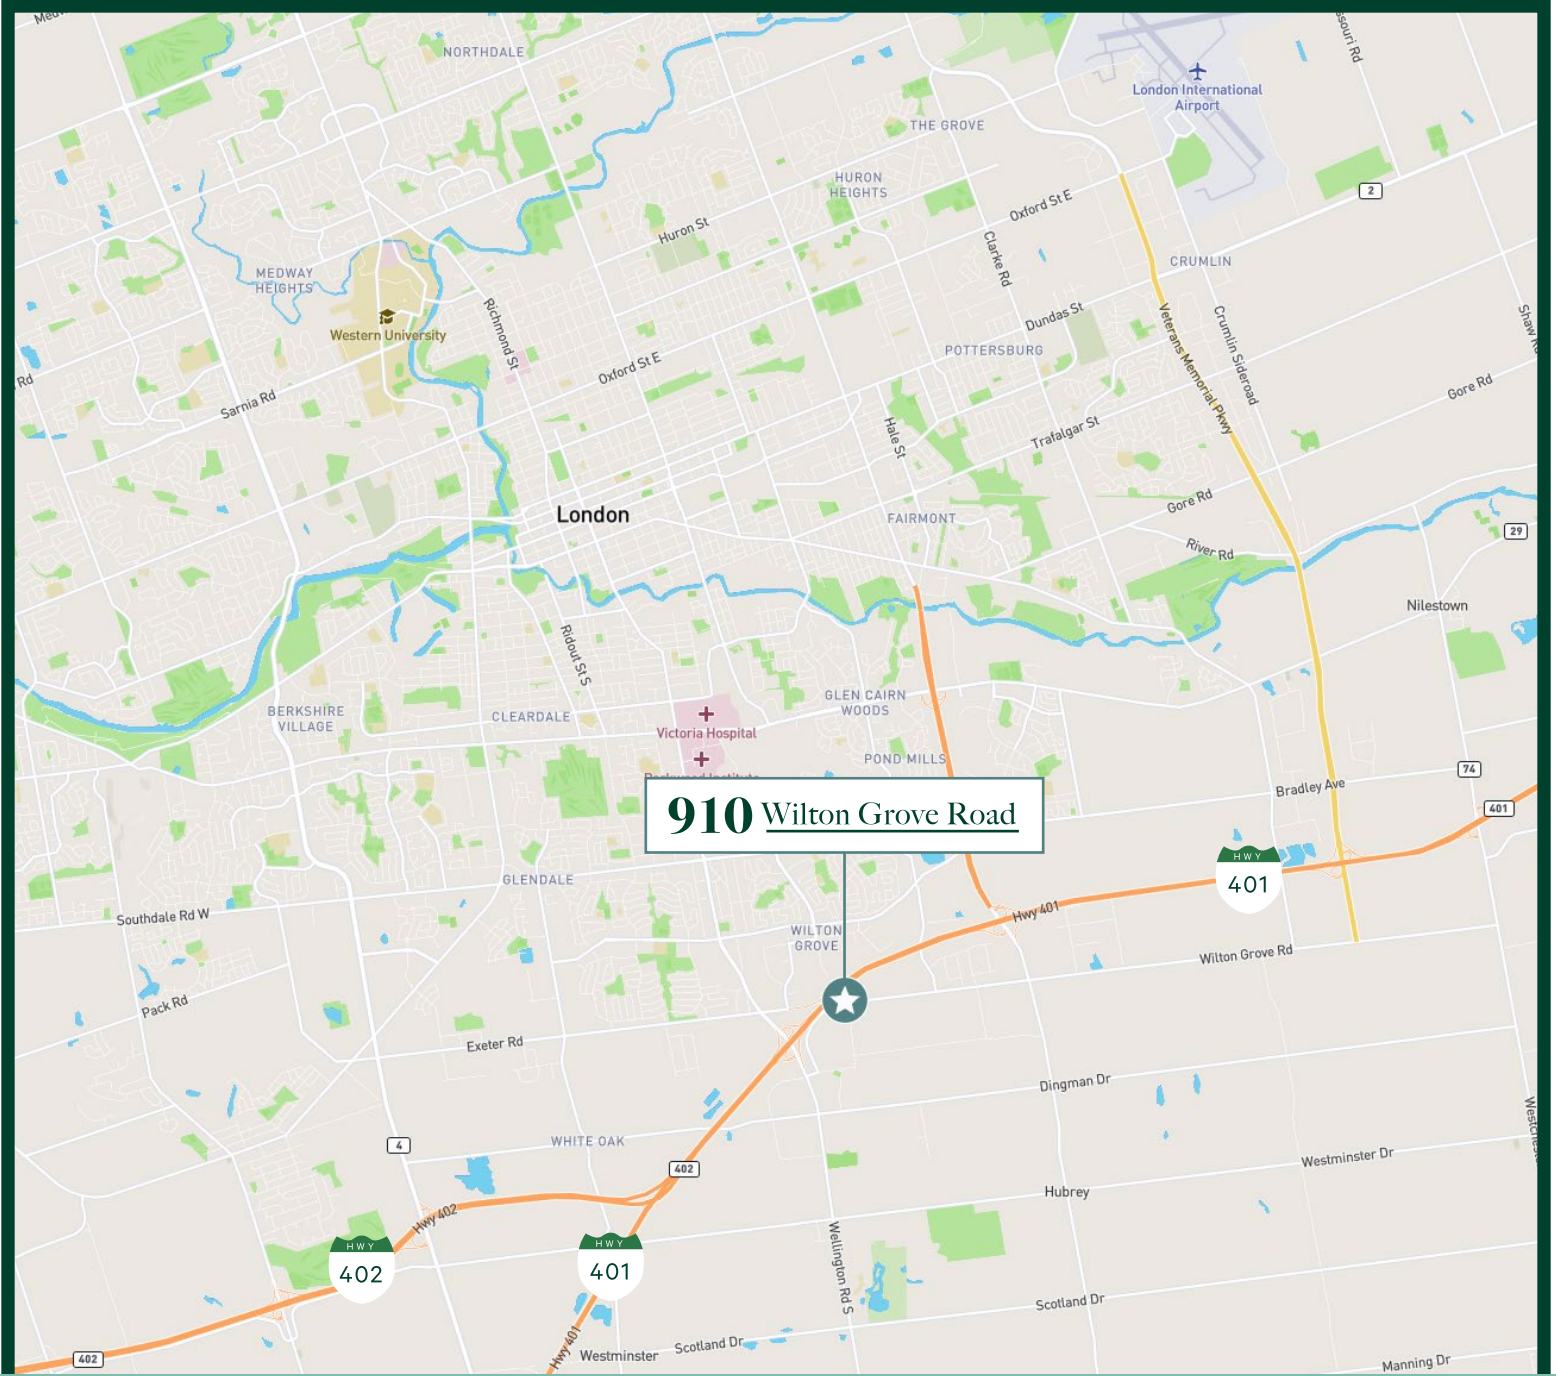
NORTHDALE
THE GROVE
London International Airport
HURON HEIGHTS
Oxford St E
Huron St
Clarke Rd
2
CRUMLIN
MEDWAY HEIGHTS
Western University
Richmond St
Dundas St
POTTERSBURG
Oxford St E
Veterans Memorial Pkwy
Crumlin Sideroad
Gore Rd
Sarnia Rd
Hale St
Trafalgar St
Gore Rd
London
FAIRMONT
River Rd
29
Nilestown
Ridout St S
BERKSHIRE VILLAGE
CLEARDALE
GLEN CAIRN WOODS
Victoria Hospital
POND MILLS
74
Bradley Ave
401
910 Wilton Grove Road
HWY 401
GLENDALE
Hwy 401
Southdale Rd W
WILTON GROVE
Wilton Grove Rd
Pack Rd
Exeter Rd
Dingman Dr
WHITE OAK
4
402
Westminster Dr
Hubrey
Hwy 402
HWY 402
HWY 401
Wellington Rd S
Scotland Dr
402
Hwy 401
Westminster
Scotland Dr
Manning Dr